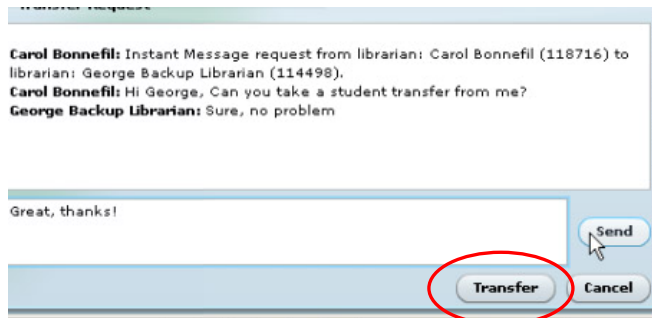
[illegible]

Carol Bonnefil: Instant Message request from librarian: Carol Bonnefil (118716) to librarian: George Backup Librarian (114498).
Carol Bonnefil: Hi George, Can you take a student transfer from me?
George Backup Librarian: Sure, no problem

Great, thanks!

Send

Transfer

Cancel